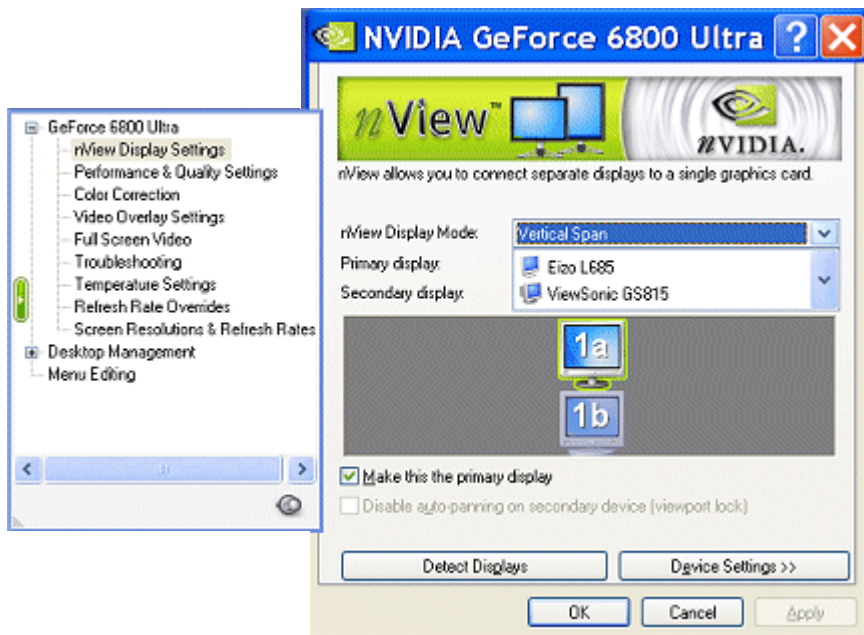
GeForce 6800 Ultra
nView Display Settings
Performance & Quality Settings
Color Correction
Video Overlay Settings
Full Screen Video
Troubleshooting
Temperature Settings
Refresh Rate Overrides
Screen Resolutions & Refresh Rates
Desktop Management
Menu Editing

NVIDIA GeForce 6800 Ultra

nView™

nVIDIA.

nView allows you to connect separate displays to a single graphics card.

nView Display Mode: Vertical Span
Primary display: Eizo L685
Secondary display: ViewSonic GS815

1a
1b

Make this the primary display
Disable auto-panning on secondary device (viewport lock)

Detect Displays
Device Settings >>

OK
Cancel
Apply